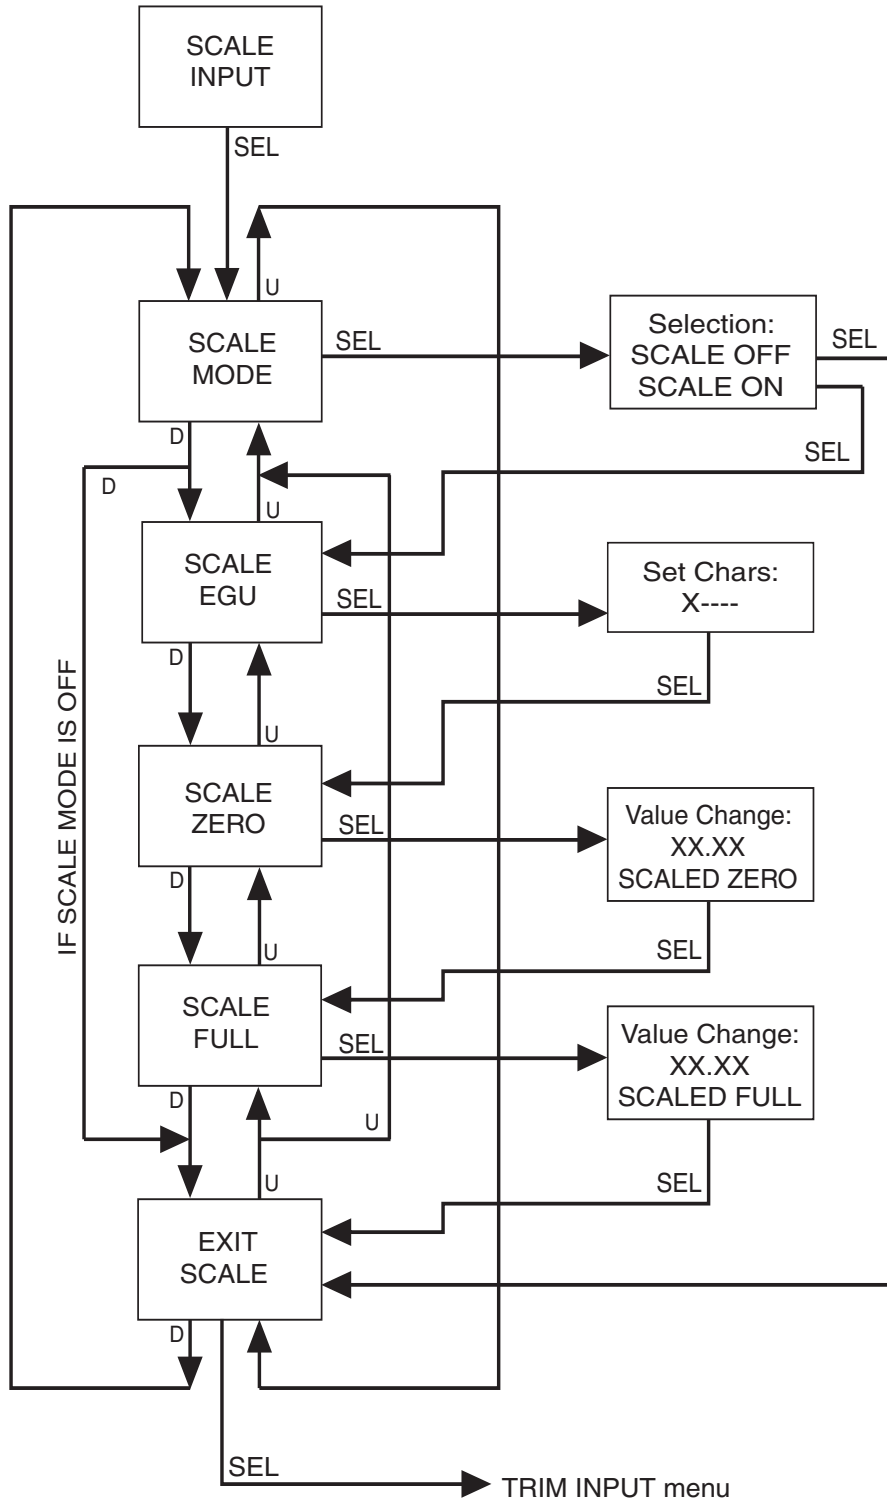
SCALE INPUT

SEL

U

SCALE MODE

SEL

Selection:
SCALE OFF
SCALE ON

SEL

SEL

D

D

U

SCALE EGU

SEL

Set Chars:
X----

SEL

D

U

IF SCALE MODE IS OFF

SCALE ZERO

SEL

Value Change:
XX.XX
SCALED ZERO

SEL

D

U

SCALE FULL

SEL

Value Change:
XX.XX
SCALED FULL

D

U

U

SEL

EXIT SCALE

D

SEL

TRIM INPUT menu